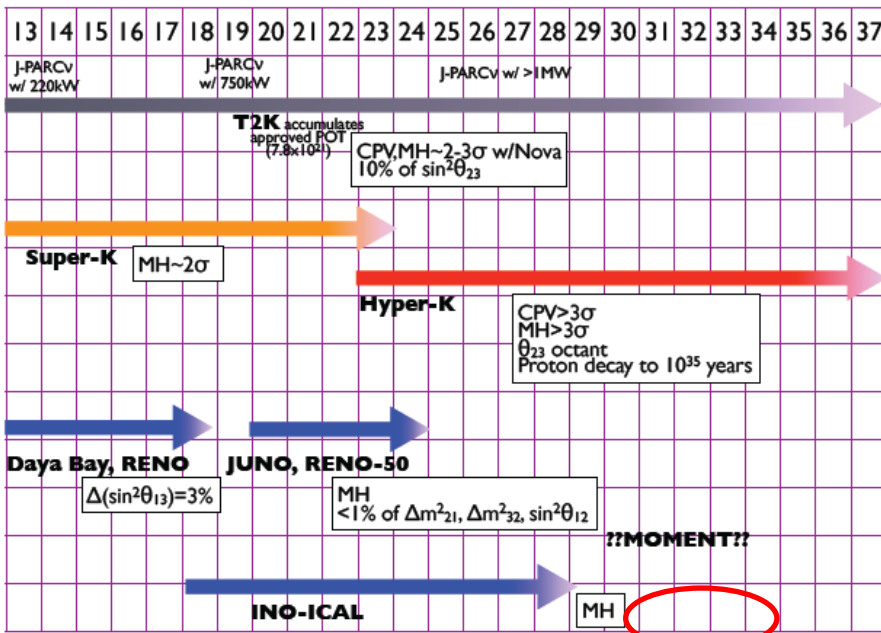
13 14 15 16 17 18 19 20 21 22 23 24 25 26 27 28 29 30 31 32 33 34 35 36 37

J-PARCν w/ 220kW

J-PARCν w/ 750kW

J-PARCν w/ >1MW

T2K accumulates approved POT ($7.8\times10^{21}$)

CPV,MH~2-3σ w/Nova
10% of $\sin^2\theta_{23}$

Super-K

MH~2σ

Hyper-K

CPV>3σ
MH>3σ
$\theta_{23}$ octant
Proton decay to $10^{35}$ years

Daya Bay, RENO

$\Delta(\sin^2\theta_{13})$=3%

JUNO, RENO-50

MH
<1% of $\Delta m^2_{21}$, $\Delta m^2_{32}$, $\sin^2\theta_{12}$

??MOMENT??

INO-ICAL

MH